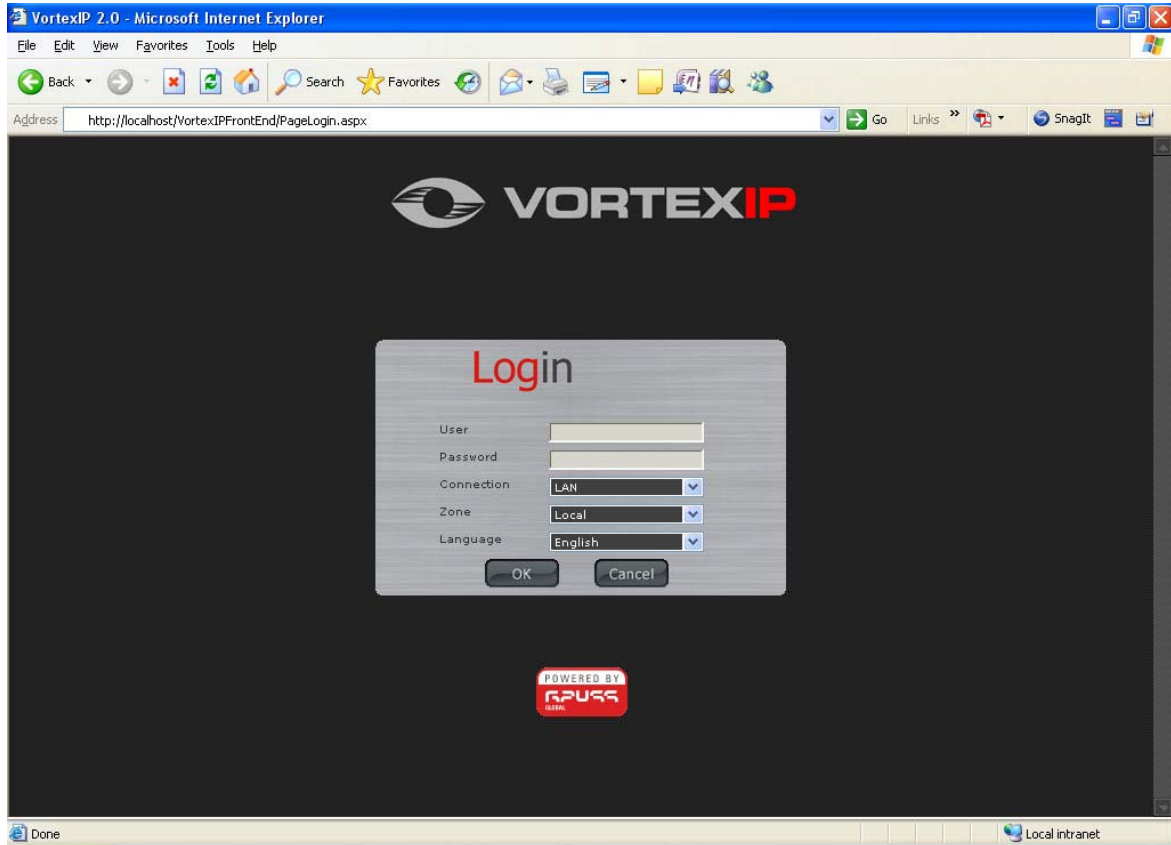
VortexIP 2.0 - Microsoft Internet Explorer

File Edit View Favorites Tools Help

Back Search Favorites

Address http://localhost/VortexIPFrontEnd/PageLogin.aspx Go Links » SnagIt

VORTEXIP

Login

User

Password

Connection LAN

Zone Local

Language English

OK Cancel

POWERED BY
GPUSS
GLOBAL

Done

Local intranet